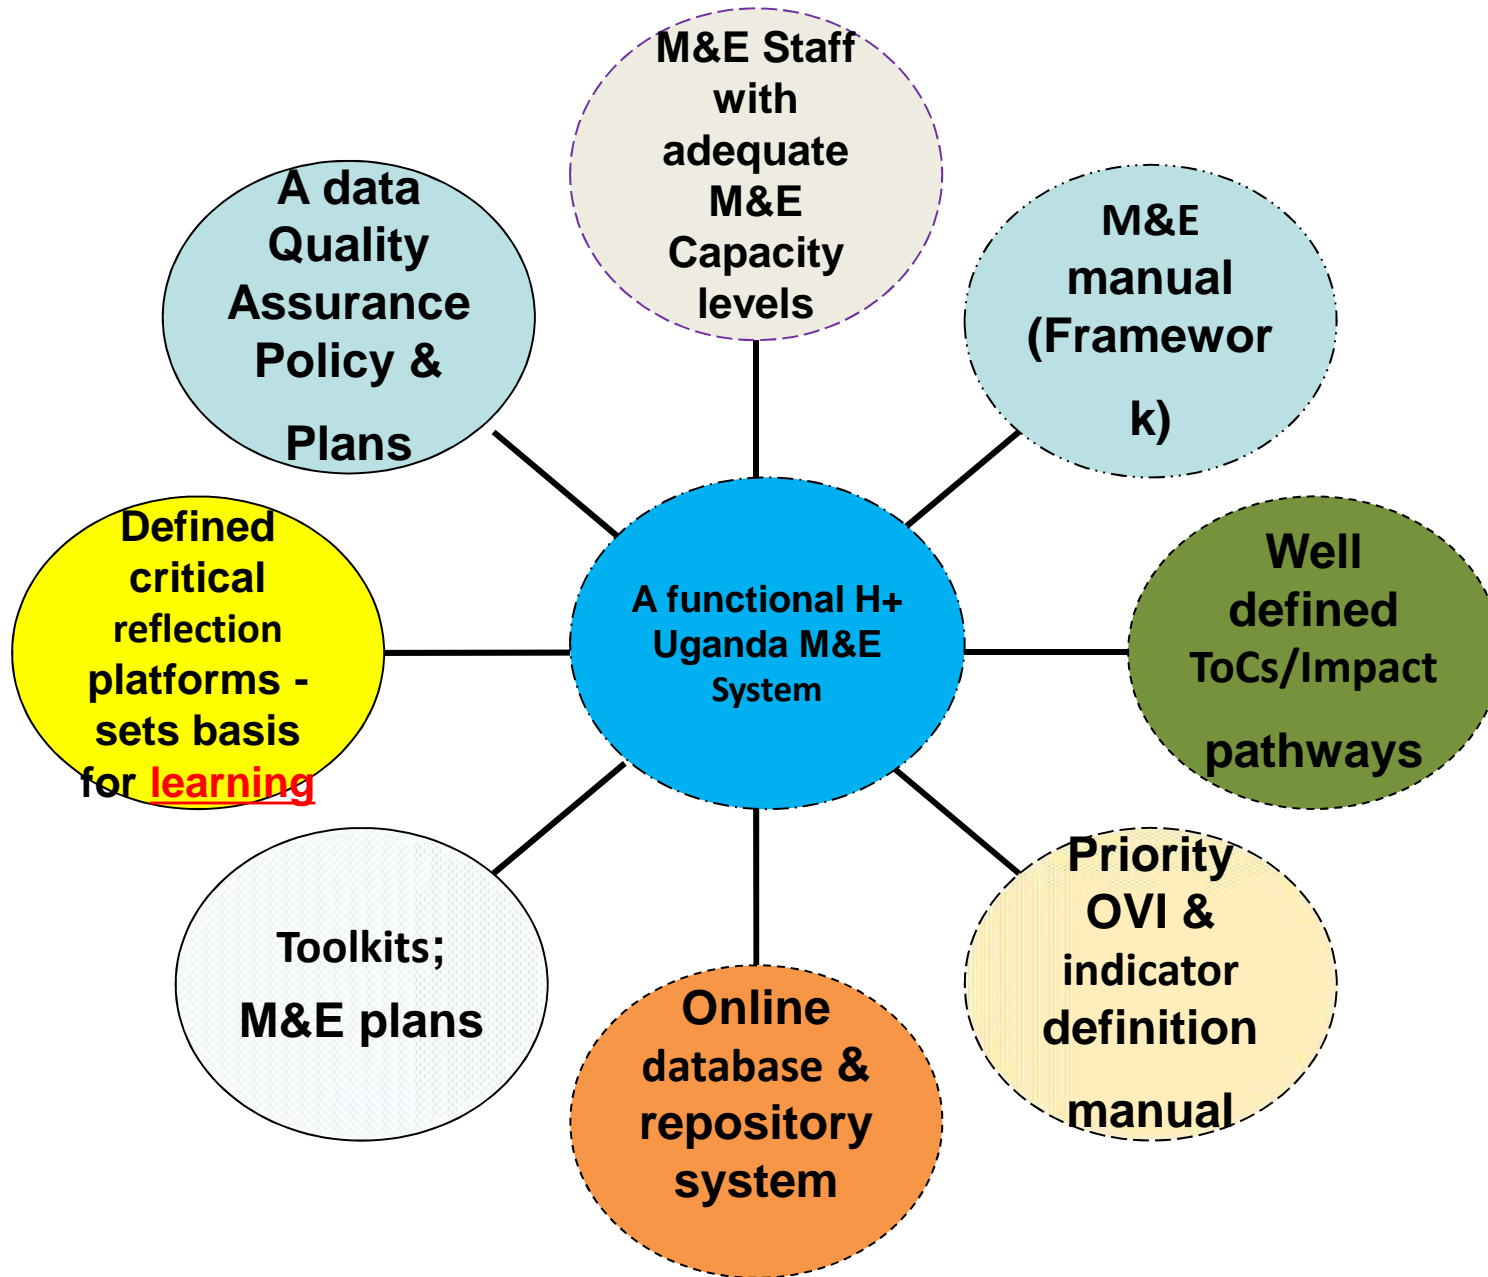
M&E Staff with adequate M&E Capacity levels

A data Quality Assurance Policy &

Plans

M&E manual (Framewor

k)

A functional H+ Uganda M&E System

Defined critical reflection platforms - sets basis for learning

Well defined ToCs/Impact

pathways

Toolkits;

M&E plans

Online database & repository system

Priority OVI & indicator definition

manual